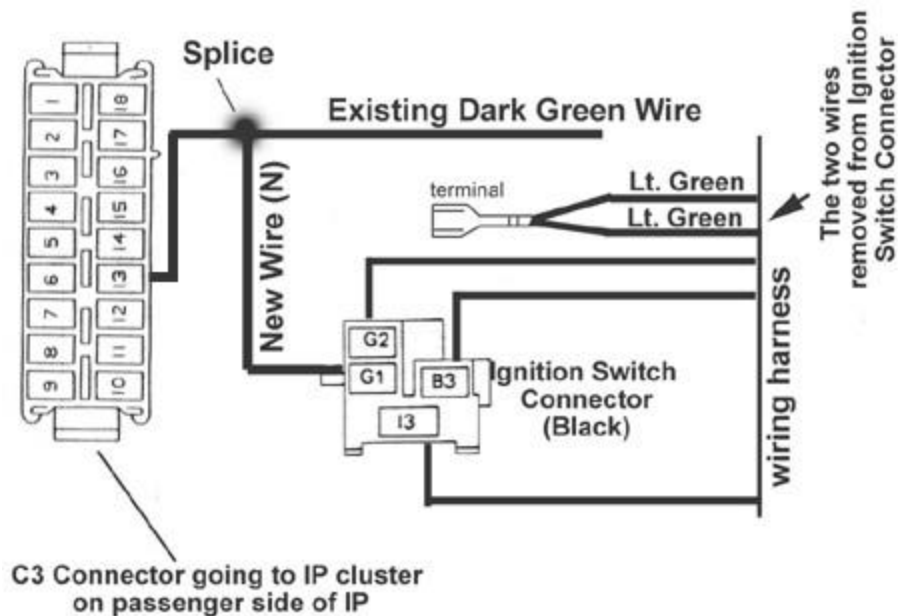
Splice

Existing Dark Green Wire

1
2
3
4
5
6
7
8
9
18
17
16
15
14
13
12
11
10

New Wire (N)

terminal

Lt. Green

Lt. Green

The two wires removed from Ignition Switch Connector

G2
G1
B3
I3

Ignition Switch Connector (Black)

wiring harness

C3 Connector going to IP cluster on passenger side of IP